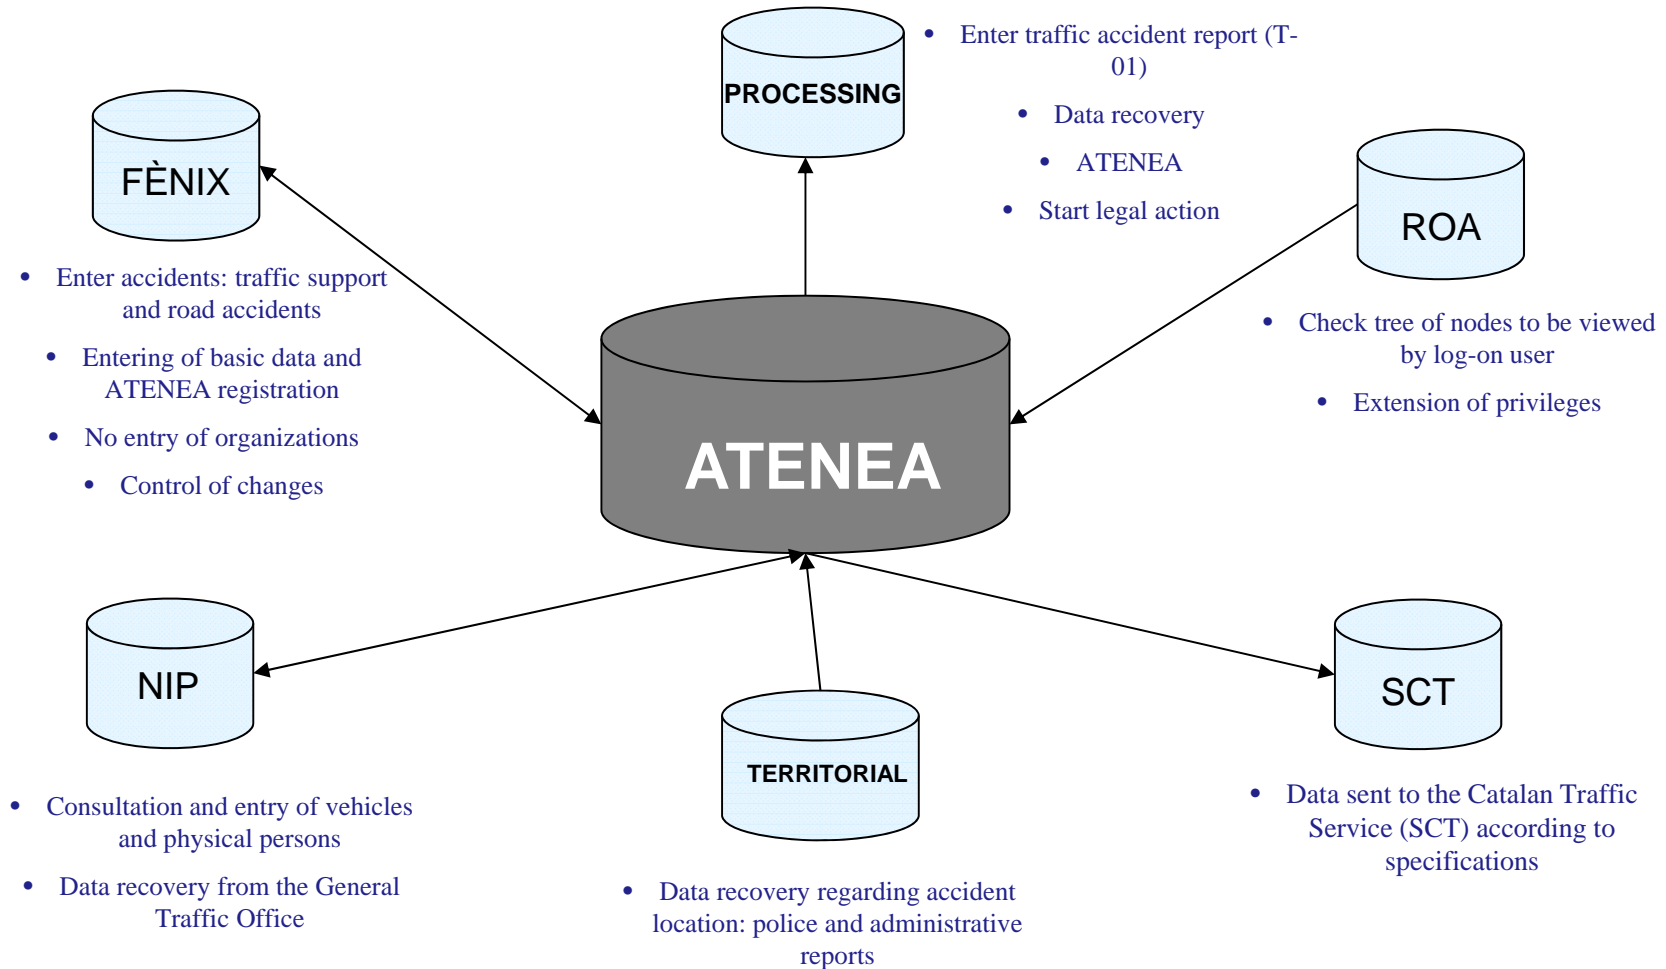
PROCESSING

• Enter traffic accident report (T-01)
• Data recovery
• ATENEA
• Start legal action

FÈNIX

• Enter accidents: traffic support and road accidents
• Entering of basic data and ATENEA registration
• No entry of organizations
• Control of changes

ROA

• Check tree of nodes to be viewed by log-on user
• Extension of privileges

ATENEA

NIP

• Consultation and entry of vehicles and physical persons
• Data recovery from the General Traffic Office

TERRITORIAL

• Data recovery regarding accident location: police and administrative reports

SCT

• Data sent to the Catalan Traffic Service (SCT) according to specifications